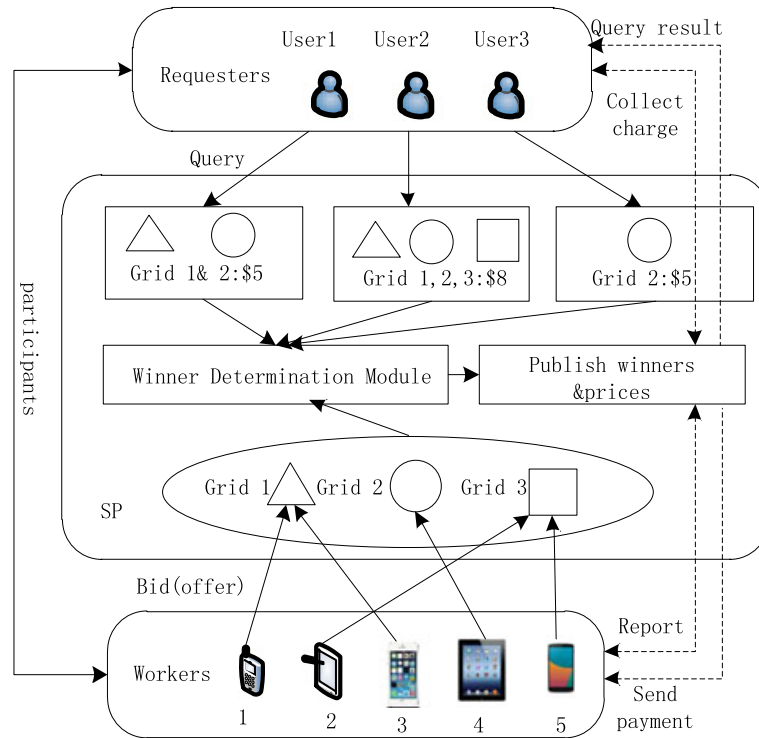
Query result

User1 User2 User3

Requesters

Collect charge

Query

Grid 1& 2:\$5

Grid 1,2,3:\$8

Grid 2:\$5

participants

Winner Determination Module

Publish winners &prices

Grid 1 Grid 2 Grid 3

SP

Bid(offer)

Report

Workers

1 2 3 4 5

Send payment